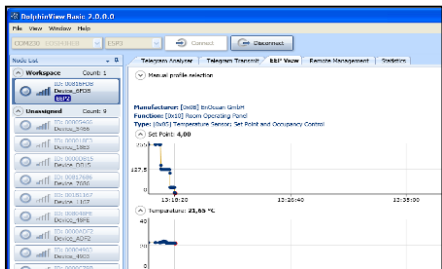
DolphinView Basic 2.0.0.0

File View Window Help

COM206 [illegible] ESP3 Connect Disconnect

Node List

Workspace Count: 1

ID: 0081E5B8
Device_6F58
EEP

Unassigned Count: 9

ID: 0080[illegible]
Device_5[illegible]

ID: 0080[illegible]
Device_1882

ID: 0080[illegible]
Device_0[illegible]

ID: 0080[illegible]
Device_7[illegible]

ID: 0080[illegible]
Device_1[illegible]

ID: 0080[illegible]
Device_4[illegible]

ID: 0080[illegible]
Device_A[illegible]

ID: 0080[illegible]
Device_4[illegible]

Telegram Analyzer Telegram Transmit EEP View Remote Management Statistics

Manual profile selection

Manufacturer: [0x00] EnOcean GmbH
Function: [0x10] Room Operating Panel
Type: [0x05] Temperature Sensor, Set Point and Occupancy Control

Set Point: 4,00

255

127,5

0

13:10:20 13:20:40 13:35:00

Temperature: 21,65 °C

40

20